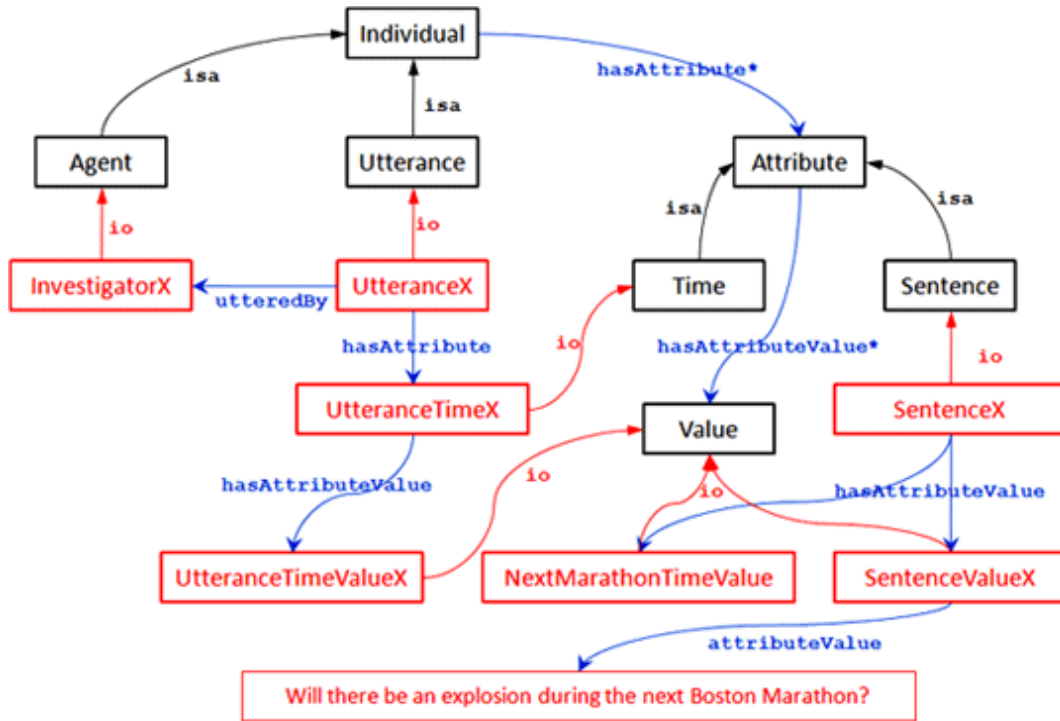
Individual
isa
hasAttribute*
isa
Agent
Utterance
Attribute
isa
isa
io
io
InvestigatorX
UtteranceX
Time
Sentence
utteredBy
io
hasAttribute
hasAttributeValue*
io
UtteranceTimeX
Value
SentenceX
io
hasAttributeValue
io
hasAttributeValue
UtteranceTimeValueX
NextMarathonTimeValue
SentenceValueX
attributeValue
Will there be an explosion during the next Boston Marathon?